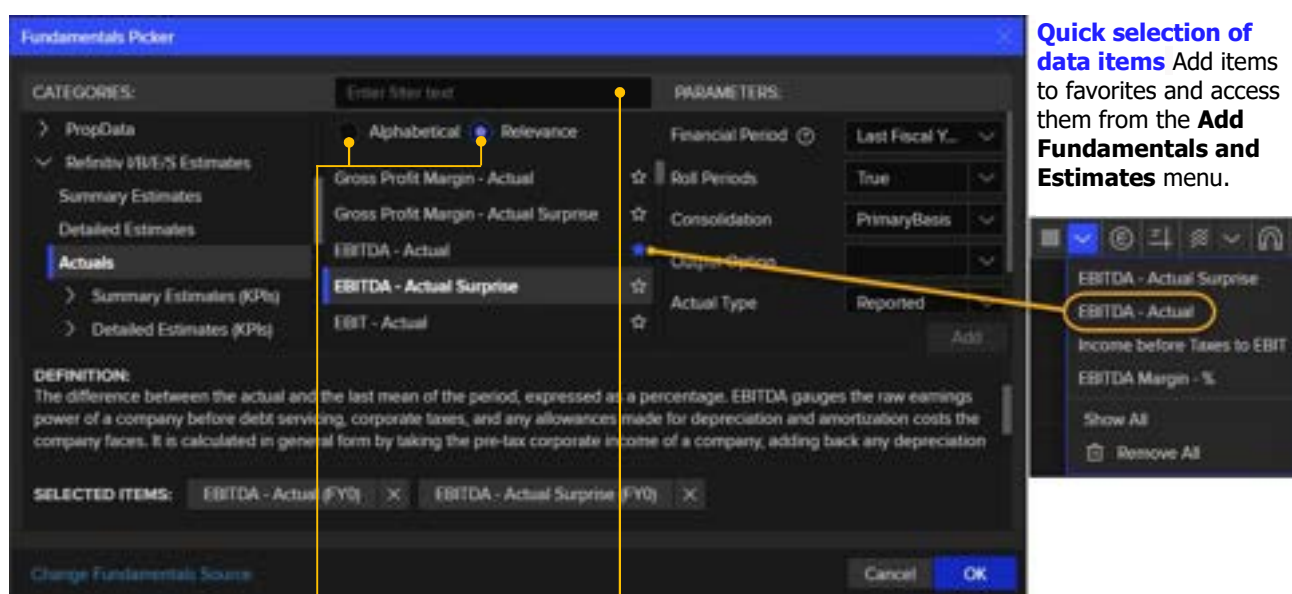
Fundamentals Picker

CATEGORIES:

Enter filter text

PARAMETERS:

PropData

Refinitiv I/B/E/S Estimates

Summary Estimates

Detailed Estimates

Actuals

Summary Estimates (KPIs)

Detailed Estimates (KPIs)

Alphabetical Relevance

Gross Profit Margin - Actual

Gross Profit Margin - Actual Surprise

EBITDA - Actual

EBITDA - Actual Surprise

EBIT - Actual

Financial Period

Last Fiscal Y...

Roll Periods

True

Consolidation

PrimaryBasis

Output Option

Actual Type

Reported

Add

DEFINITION:

The difference between the actual and the last mean of the period, expressed as a percentage. EBITDA gauges the raw earnings power of a company before debt servicing, corporate taxes, and any allowances made for depreciation and amortization costs the company faces. It is calculated in general form by taking the pre-tax corporate income of a company, adding back any depreciation

SELECTED ITEMS: EBITDA - Actual (FY0) EBITDA - Actual Surprise (FY0)

Change Fundamentals Source

Cancel OK

Quick selection of data items Add items to favorites and access them from the Add Fundamentals and Estimates menu.

EBITDA - Actual Surprise

EBITDA - Actual

Income before Taxes to EBIT

EBITDA Margin - %

Show All

Remove All